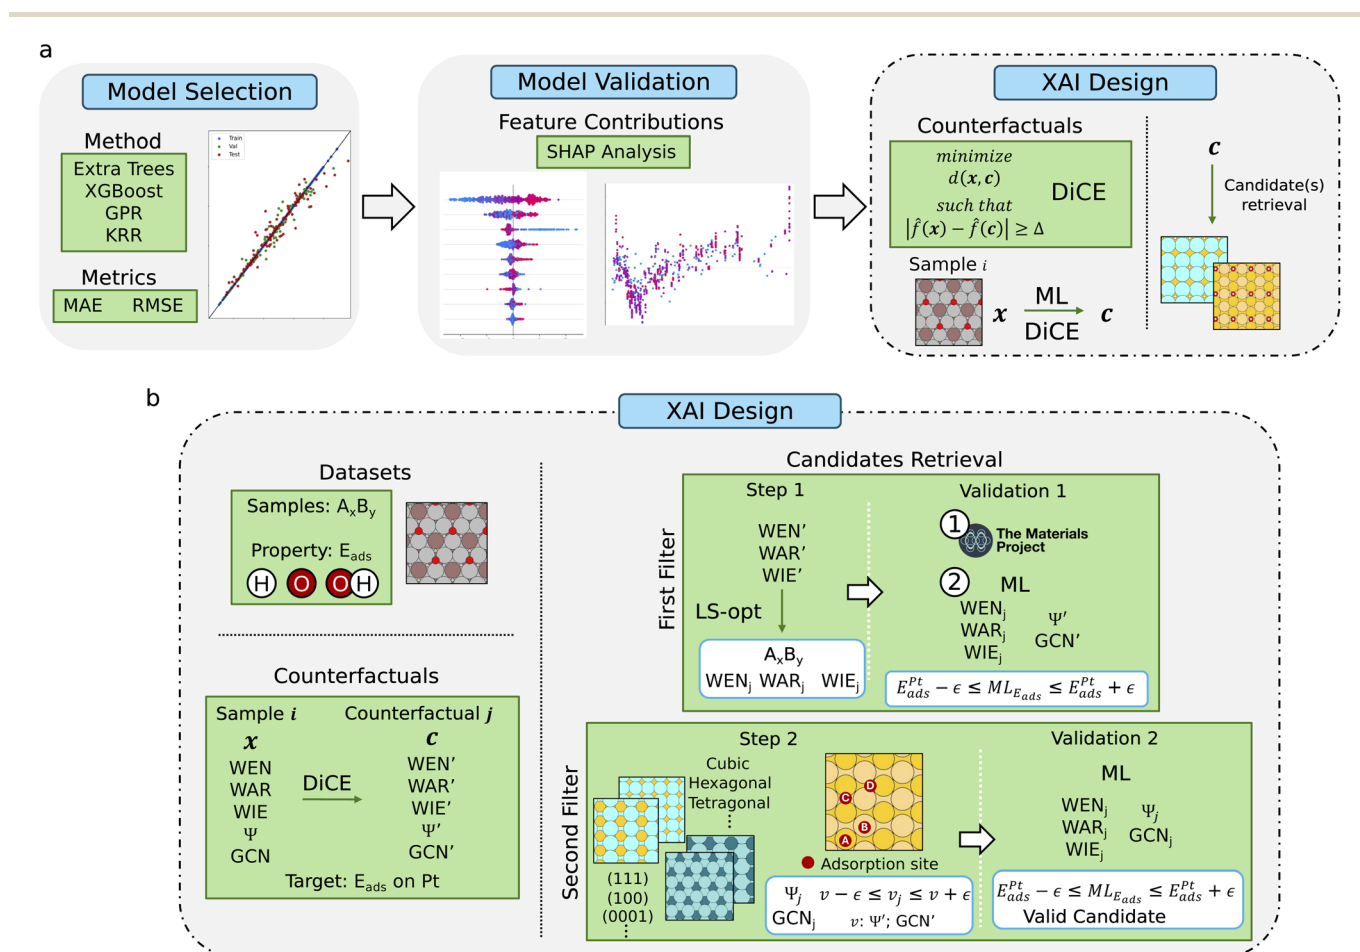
a

Model Selection

Method
Extra Trees
XGBoost
GPR
KRR

Metrics
MAE RMSE

Train
Val
Test

Model Validation

Feature Contributions
SHAP Analysis

XAI Design

Counterfactuals
*minimize* $d(\boldsymbol{x}, \boldsymbol{c})$
*such that* $|\hat{f}(\boldsymbol{x}) - \hat{f}(\boldsymbol{c})| \geq \Delta$
DiCE

Sample $i$
$\boldsymbol{x}$ ML DiCE $\boldsymbol{c}$

$\boldsymbol{c}$
Candidate(s) retrieval

b

XAI Design

Datasets
Samples: $A_xB_y$
Property: $E_{ads}$
H O OH

Counterfactuals
Sample $\boldsymbol{i}$ Counterfactual $\boldsymbol{j}$
$\boldsymbol{x}$ $\boldsymbol{c}$
WEN WEN'
WAR WAR'
WIE WIE'
Ψ Ψ'
GCN GCN'
DiCE
Target: $E_{ads}$ on Pt

Candidates Retrieval

First Filter

Step 1
WEN'
WAR'
WIE'
LS-opt
$A_xB_y$
$WEN_j$ $WAR_j$ $WIE_j$

Validation 1
1 The Materials Project
2 ML
$WEN_j$
$WAR_j$
$WIE_j$
Ψ'
GCN'
$E_{ads}^{Pt} - \epsilon \leq ML_{E_{ads}} \leq E_{ads}^{Pt} + \epsilon$

Second Filter

Step 2
Cubic
Hexagonal
Tetragonal
⋮
(111)
(100)
(0001)
⋮
A B C D
Adsorption site
$\Psi_j$ $v - \epsilon \leq v_j \leq v + \epsilon$
$GCN_j$ $v$: Ψ'; GCN'

Validation 2
ML
$WEN_j$
$WAR_j$
$WIE_j$
$\Psi_j$
$GCN_j$
$E_{ads}^{Pt} - \epsilon \leq ML_{E_{ads}} \leq E_{ads}^{Pt} + \epsilon$
Valid Candidate